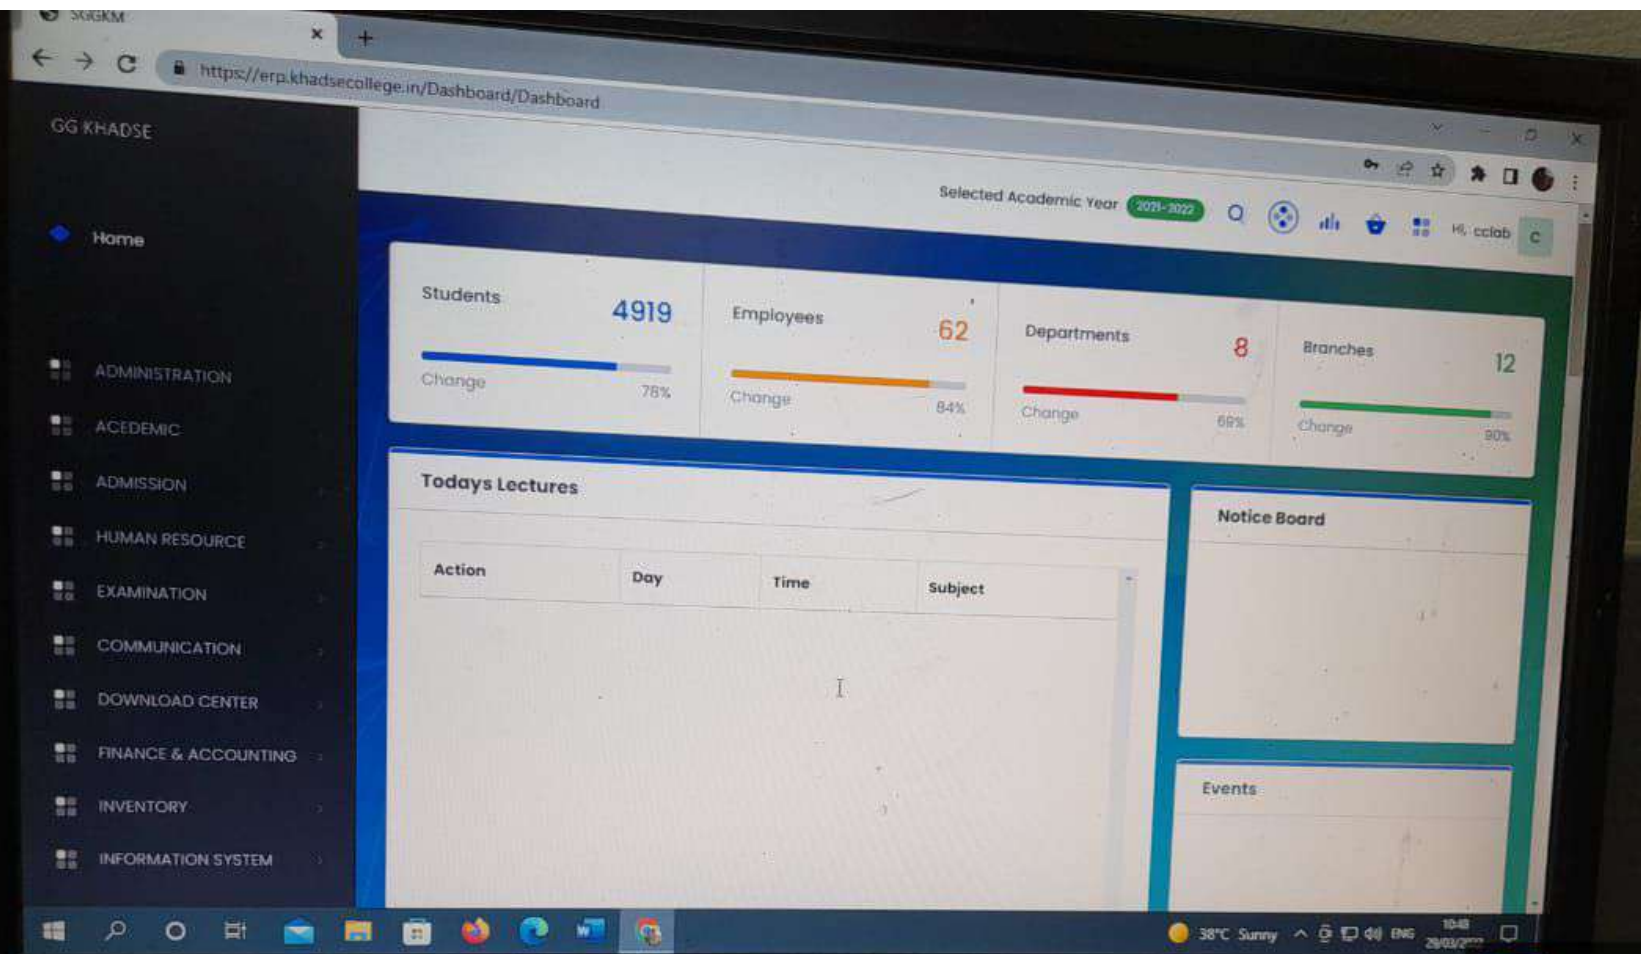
SGGKM

https://erp.khadsecollege.in/Dashboard/Dashboard

GG KHADSE

Home

ADMINISTRATION
ACEDEMIC
ADMISSION
HUMAN RESOURCE
EXAMINATION
COMMUNICATION
DOWNLOAD CENTER
FINANCE & ACCOUNTING
INVENTORY
INFORMATION SYSTEM

Selected Academic Year 2021-2022

Hi, cclab C

Students 4919
Change 78%

Employees 62
Change 84%

Departments 8
Change 69%

Branches 12
Change 90%

Todays Lectures

| Action | Day | Time | Subject |
|---|---|---|---|

Notice Board

Events

38°C Sunny ENG 10:48 29/03/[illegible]